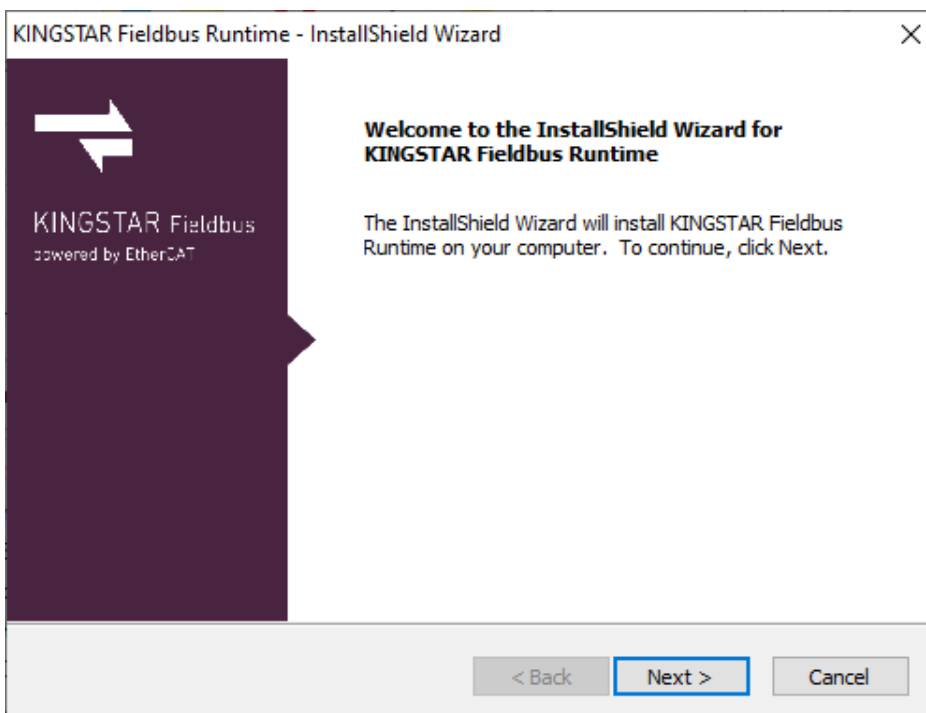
KINGSTAR Fieldbus Runtime - InstallShield Wizard

×

KINGSTAR Fieldbus
powered by EtherCAT

Welcome to the InstallShield Wizard for KINGSTAR Fieldbus Runtime

The InstallShield Wizard will install KINGSTAR Fieldbus Runtime on your computer. To continue, click Next.

< Back

Next >

Cancel